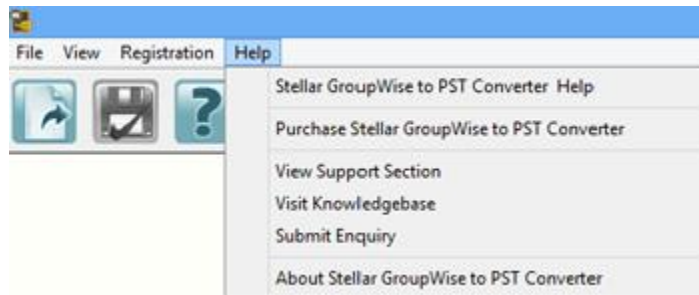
File View Registration Help

Stellar GroupWise to PST Converter Help

Purchase Stellar GroupWise to PST Converter

View Support Section
Visit Knowledgebase
Submit Enquiry

About Stellar GroupWise to PST Converter